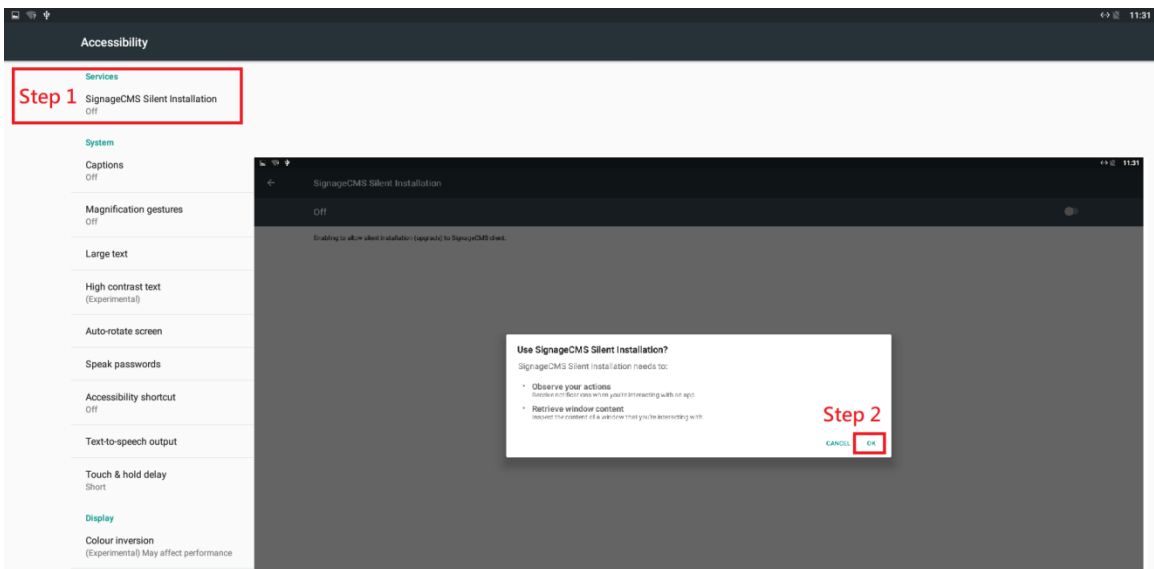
11:31

Accessibility

Services

Step 1

SignageCMS Silent Installation
Off

System

Captions
Off

Magnification gestures
Off

Large text

High contrast text
(Experimental)

Auto-rotate screen

Speak passwords

Accessibility shortcut
Off

Text-to-speech output

Touch & hold delay
Short

Display

Colour inversion
(Experimental) May affect performance

11:31

SignageCMS Silent Installation

Off

Enabling to allow silent installation (upgrade) to SignageCMS client.

Use SignageCMS Silent Installation?

SignageCMS Silent Installation needs to:

• Observe your actions
Receive notifications when you're interacting with an app.

• Retrieve window content
Inspect the content of a window that you're interacting with.

Step 2

CANCEL OK